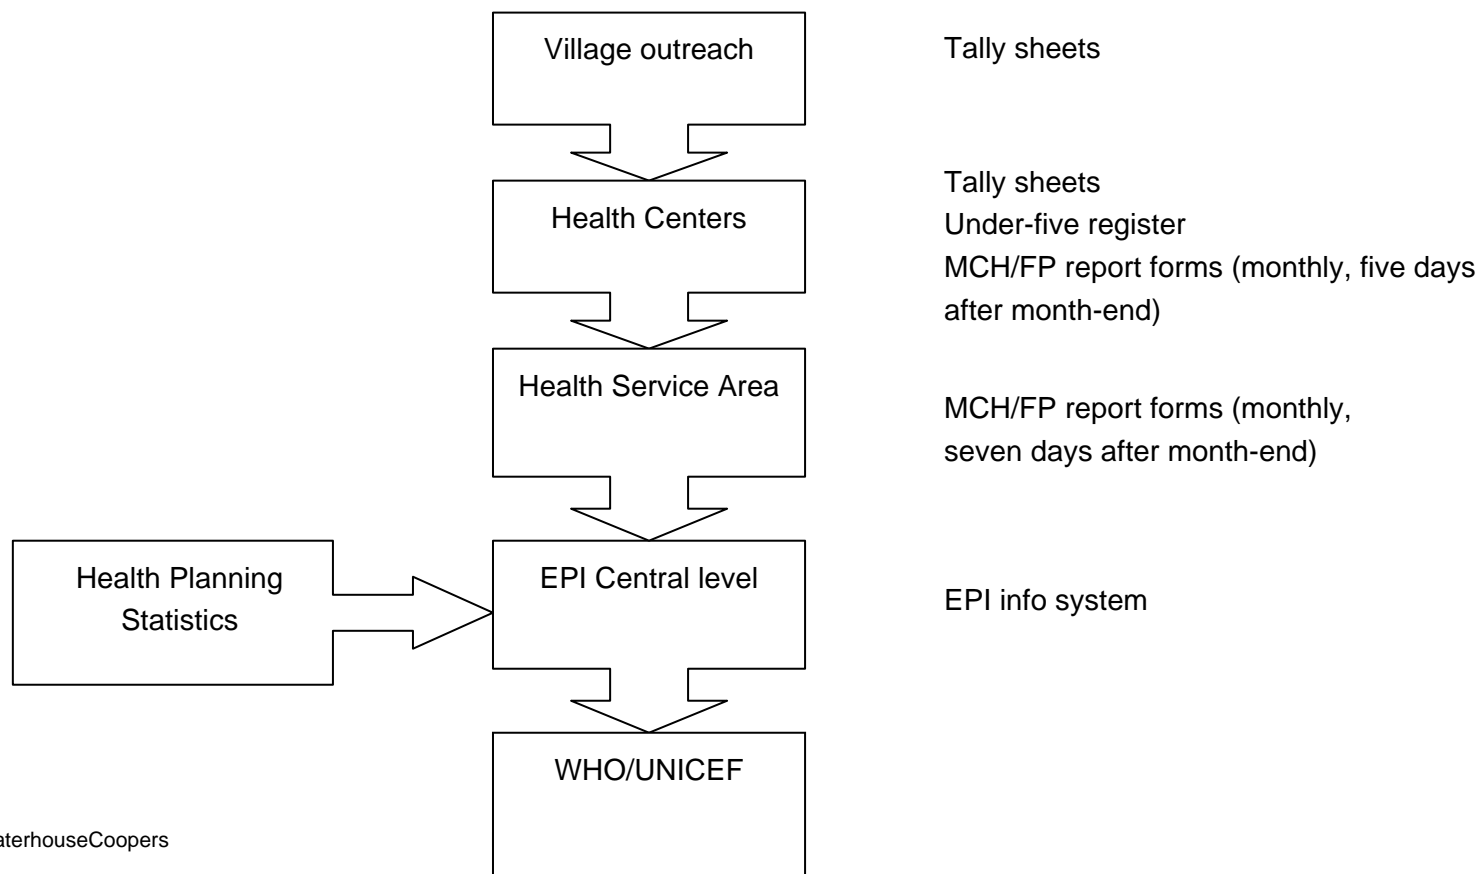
Village outreach

Tally sheets

Health Centers

Tally sheets
Under-five register
MCH/FP report forms (monthly, five days after month-end)

Health Service Area

MCH/FP report forms (monthly, seven days after month-end)

Health Planning Statistics

EPI Central level

EPI info system

WHO/UNICEF

aterhouseCoopers